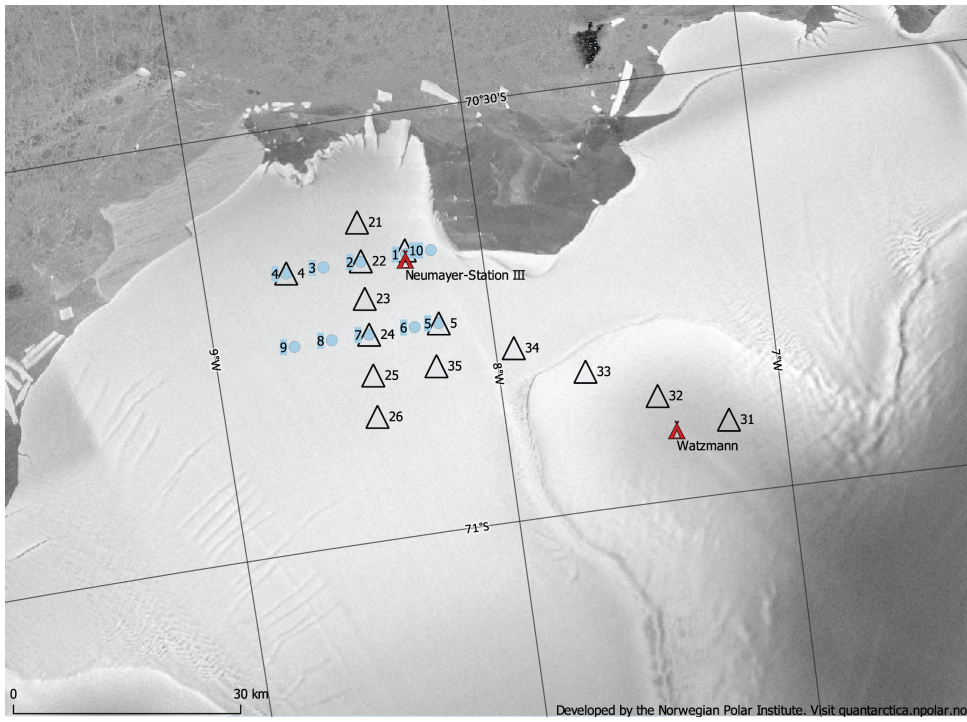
70°30'S

21

1 10

4 4 3 2 22 Neumayer-Station III

23

7 24 6 5 5

9 8

9°W 34 8°W 7°W

25 35 33

26 32 31

Watzmann

71°S

0 30 km

Developed by the Norwegian Polar Institute. Visit quantarctica.npolar.no